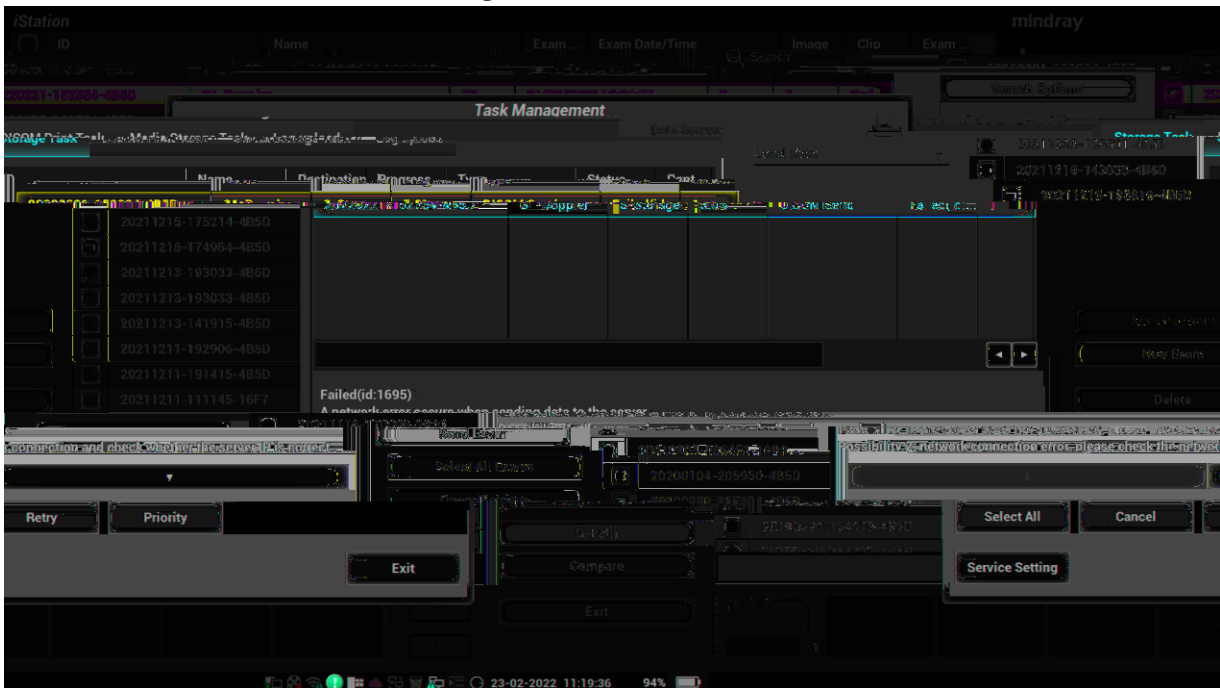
iStation

mindray

ID

Name

Exam ...

Exam Date/Time

Image

Clip

Exam ...

Search

Search Options

Task Management

Storage Task

Storage Task

20211216-143033-4B5D

20211216-175214-4B5D

20211216-174954-4B5D

20211213-193033-4B5D

20211213-193033-4B5D

20211213-141915-4B5D

20211211-192906-4B5D

20211211-191415-4B5D

20211211-111145-16F7

Name

Destination

Progress

Type

Status

New Exam

Delete

Failed(id:1695)

A network error occurs when sending data to the server

connection and check whether the server is normal

possibility 2: network connection error, please check the network

Select All Exams

20200104-205950-4B5D

Retry

Priority

Select All

Cancel

Exit

Detail

Compare

Service Setting

Exit

23-02-2022 11:19:36

94%